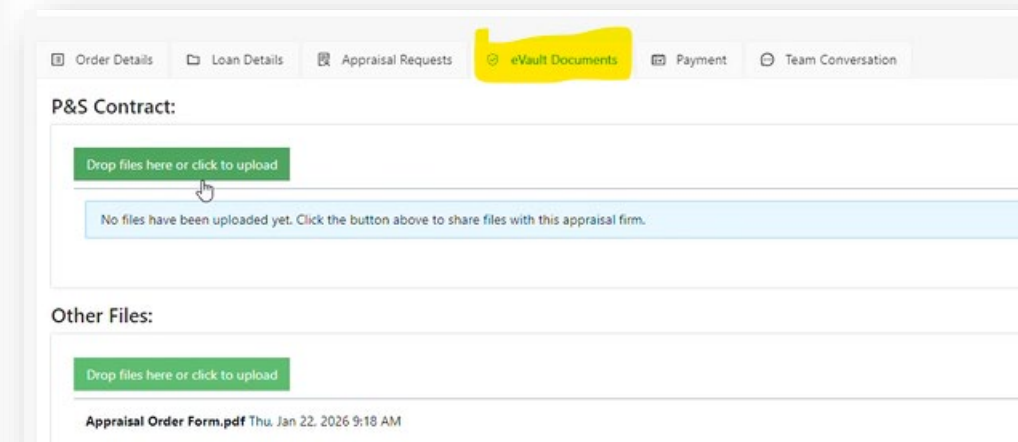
Order Details Loan Details Appraisal Requests eVault Documents Payment Team Conversation

P&S Contract:

Drop files here or click to upload

No files have been uploaded yet. Click the button above to share files with this appraisal firm.

Other Files:

Drop files here or click to upload

Appraisal Order Form.pdf Thu. Jan 22. 2026 9:18 AM